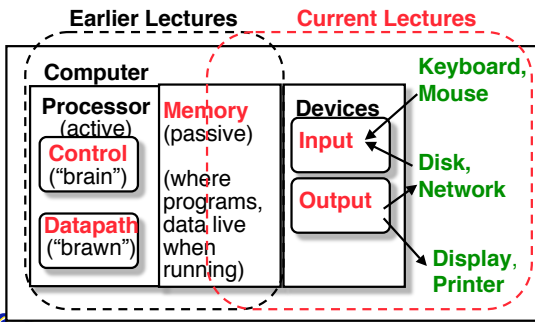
Earlier Lectures

Current Lectures

Computer

Processor
(active)

Control
("brain")

Datapath
("brawn")

Memory
(passive)

(where programs, data live when running)

Devices

Input

Output

Keyboard, Mouse

Disk, Network

Display, Printer